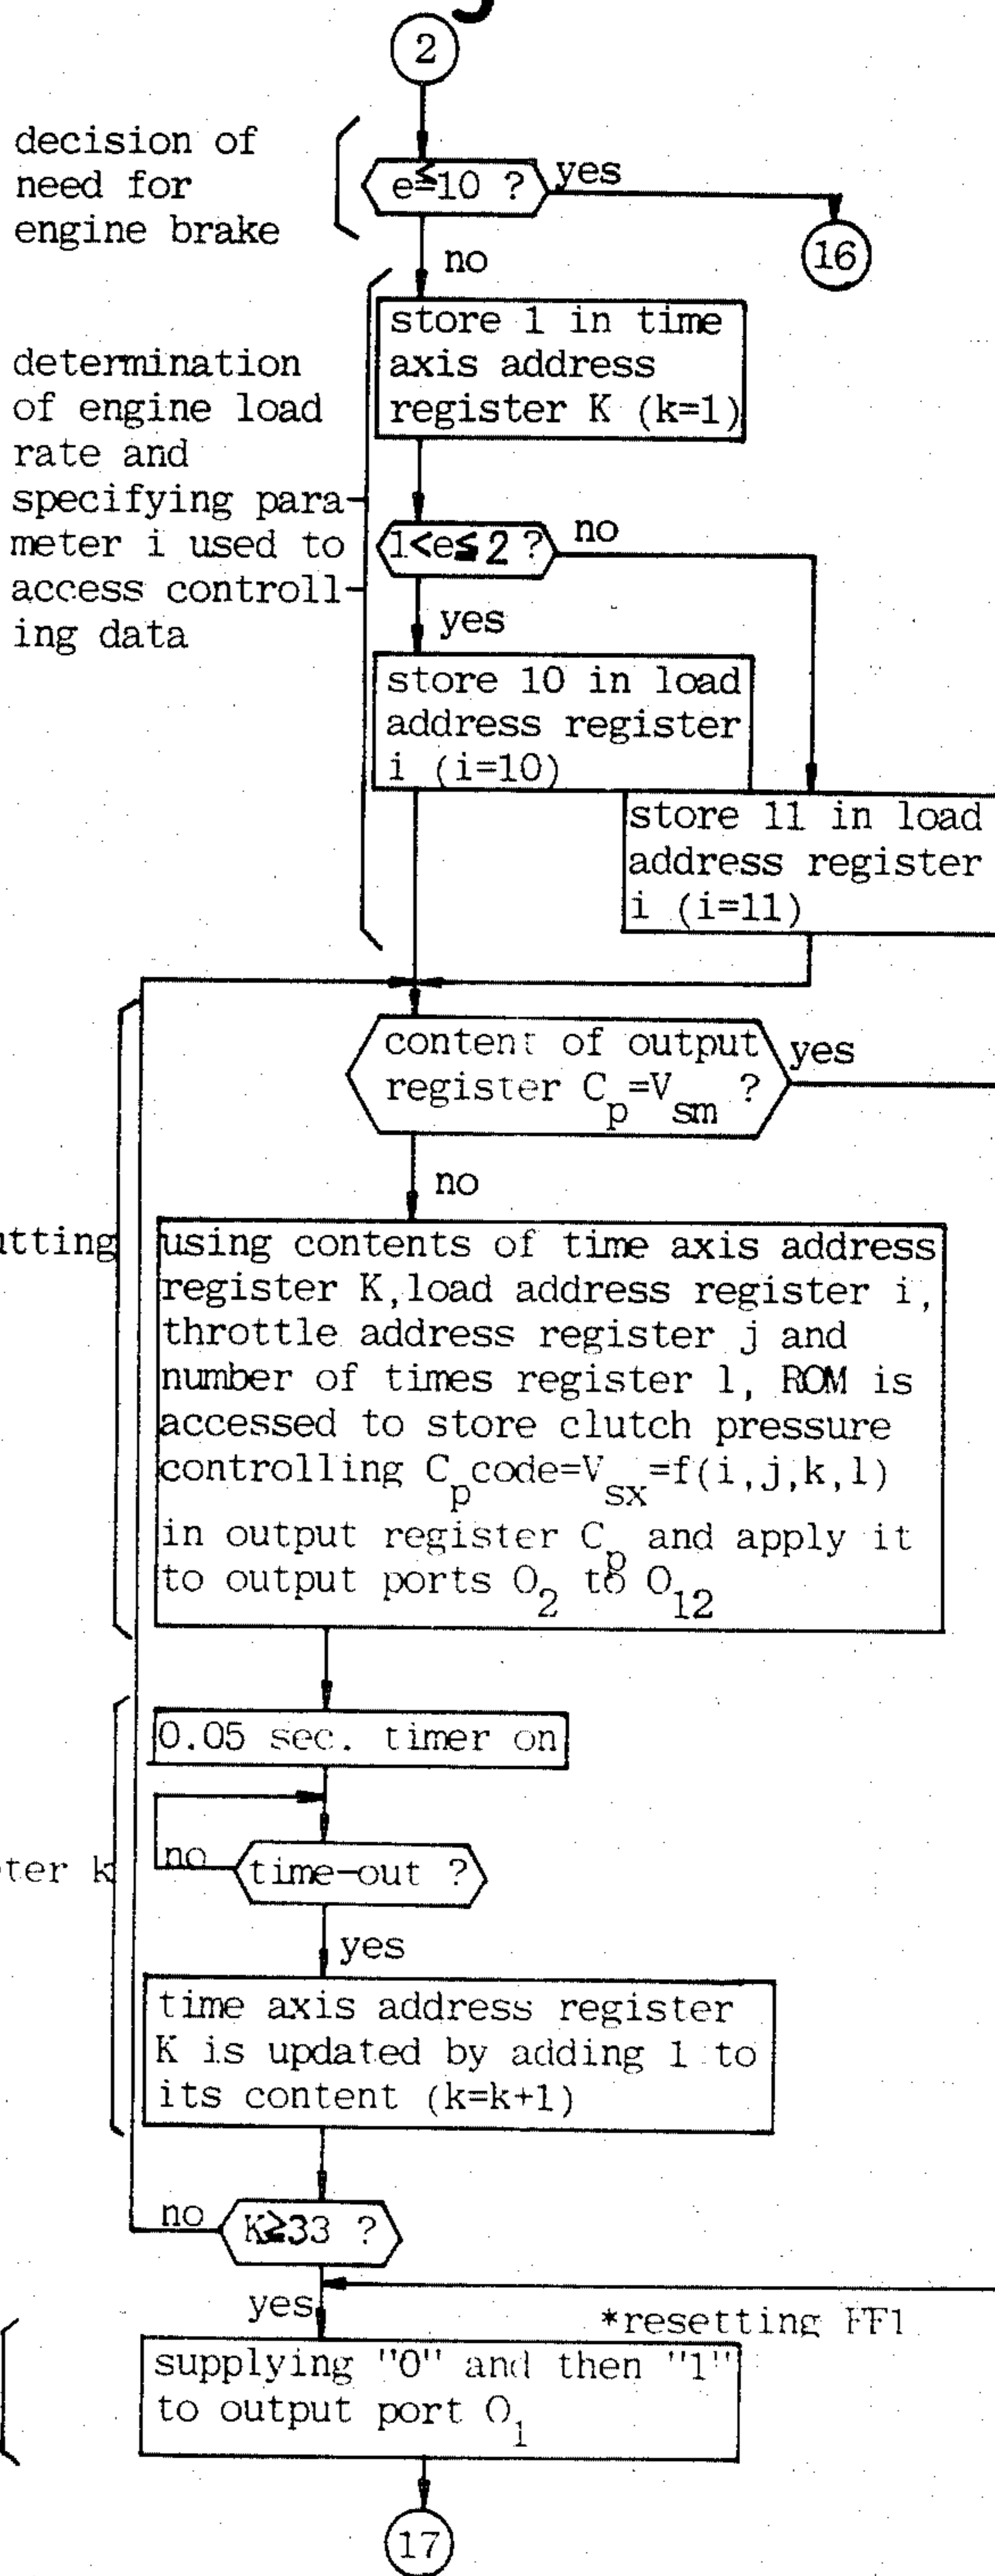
2

decision of need for engine brake

$e \leq 10$ ? yes

16

no

determination of engine load rate and specifying parameter i used to access controlling data

store 1 in time axis address register K (k=1)

$1<e\leq 2$ ? no

yes

store 10 in load address register i (i=10)

store 11 in load address register i (i=11)

content of output register $C_p=V_{sm}$ ? yes

no

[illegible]tting

using contents of time axis address register K, load address register i, throttle address register j and number of times register l, ROM is accessed to store clutch pressure controlling $C_p$code$=V_{sx}=f(i,j,k,l)$ in output register $C_p$ and apply it to output ports $O_2$ to $O_{12}$

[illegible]ter k

0.05 sec. timer on

no

time-out ?

yes

time axis address register K is updated by adding 1 to its content (k=k+1)

no

$K\geq 33$ ?

yes

*resetting FF1

supplying "0" and then "1" to output port $O_1$

17